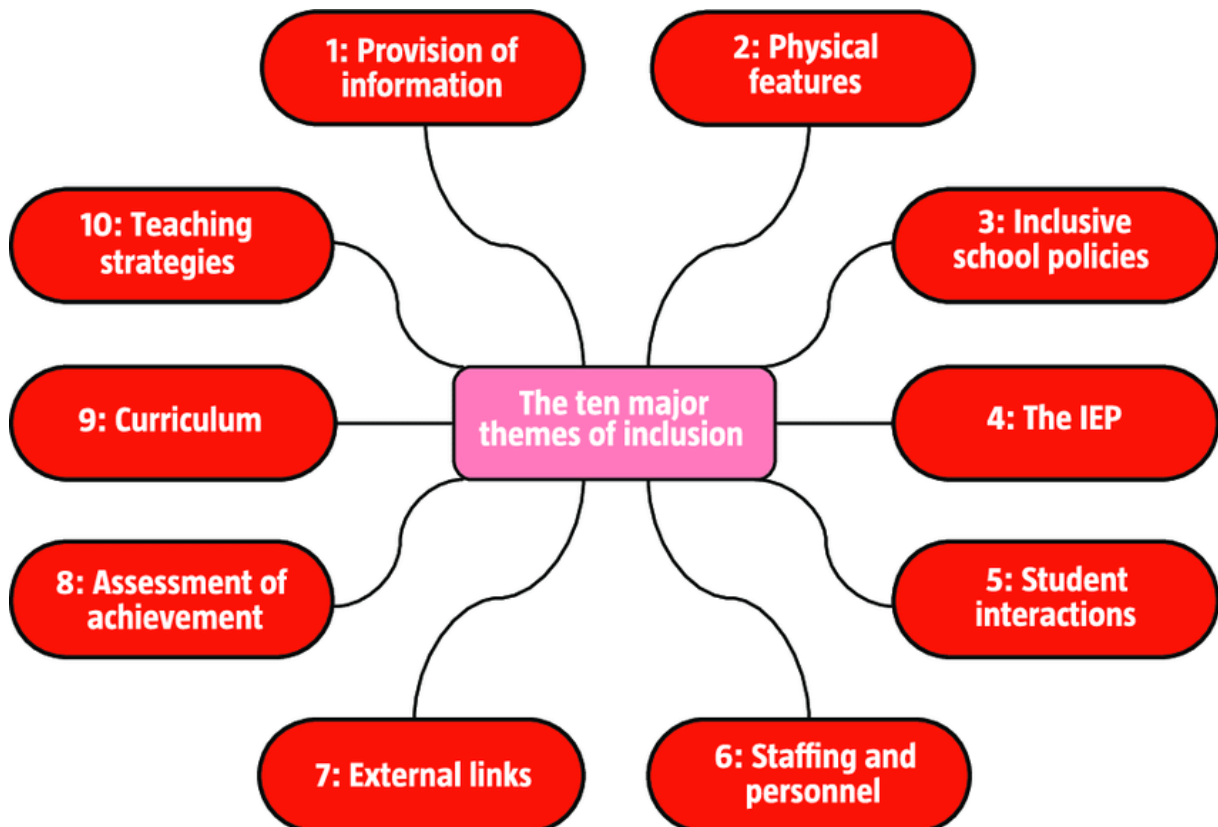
The ten major themes of inclusion

1: Provision of information

2: Physical features

3: Inclusive school policies

4: The IEP

5: Student interactions

6: Staffing and personnel

7: External links

8: Assessment of achievement

9: Curriculum

10: Teaching strategies